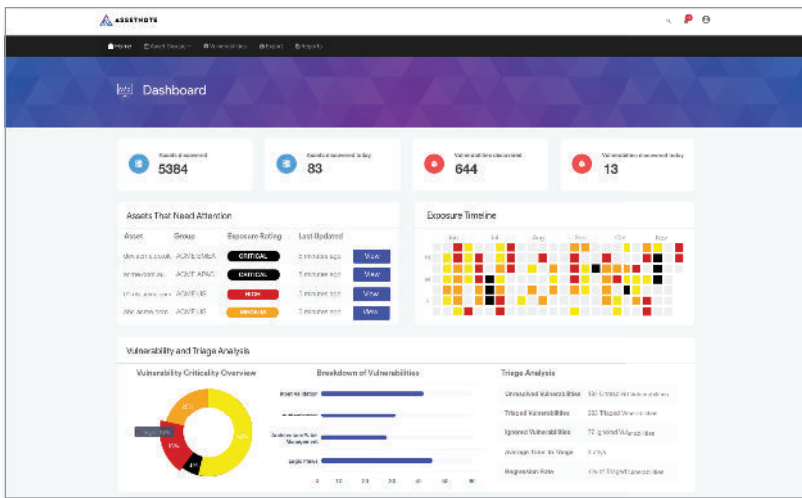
ASSETNOTE

Home Asset Groups Vulnerabilities Export Reports

Dashboard

Assets discovered
5384

Assets discovered today
83

Vulnerabilities discovered
644

Vulnerabilities discovered today
13

Assets That Need Attention

| Asset | Group | Exposure Rating | Last Updated | |
|---|---|---|---|---|
| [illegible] | ACME EMEA | CRITICAL | 2 minutes ago | View |
| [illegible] | ACME APAC | CRITICAL | 2 minutes ago | View |
| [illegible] | ACME US | HIGH | 3 minutes ago | View |
| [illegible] | ACME US | MEDIUM | 3 minutes ago | View |

Exposure Timeline

Jun Jul Aug Sep Oct Nov

Vulnerability and Triage Analysis

Vulnerability Criticality Overview

Breakdown of Vulnerabilities

Injection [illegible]

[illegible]

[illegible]

Triage Analysis

| Unresolved Vulnerabilities | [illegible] |
|---|---|
| Triaged Vulnerabilities | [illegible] |
| Ignored Vulnerabilities | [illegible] |
| Average Time To Triage | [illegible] |
| Regression Rate | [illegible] |